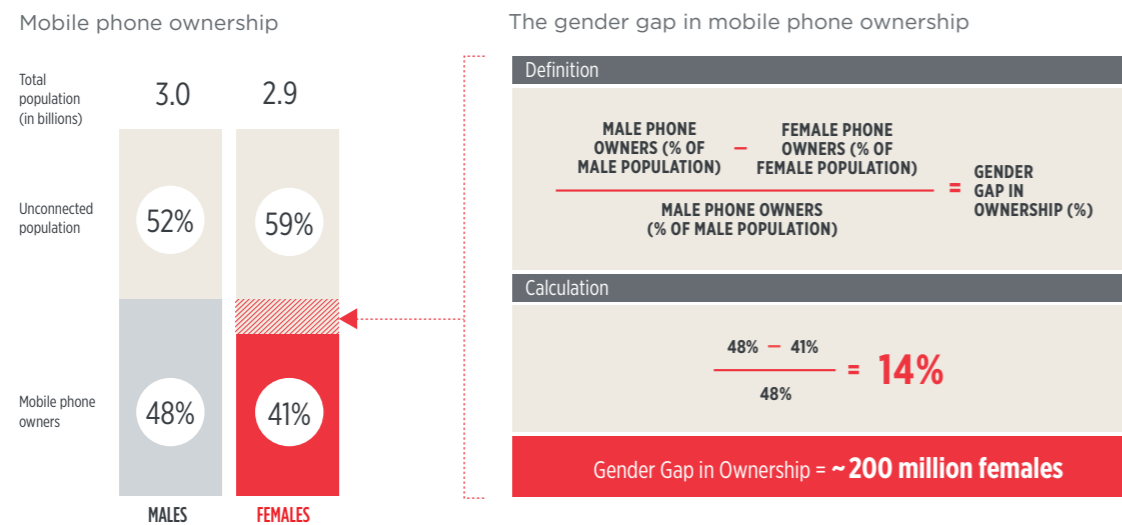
Mobile phone ownership

Total population (in billions)

3.0

2.9

Unconnected population

52%

59%

Mobile phone owners

48%

41%

MALES

FEMALES

The gender gap in mobile phone ownership

Definition

$\frac{\text{MALE PHONE OWNERS (\% OF MALE POPULATION)} - \text{FEMALE PHONE OWNERS (\% OF FEMALE POPULATION)}}{\text{MALE PHONE OWNERS (\% OF MALE POPULATION)}} = \text{GENDER GAP IN OWNERSHIP (\%)}$

Calculation

$\frac{48\% - 41\%}{48\%} = 14\%$

Gender Gap in Ownership = ~200 million females